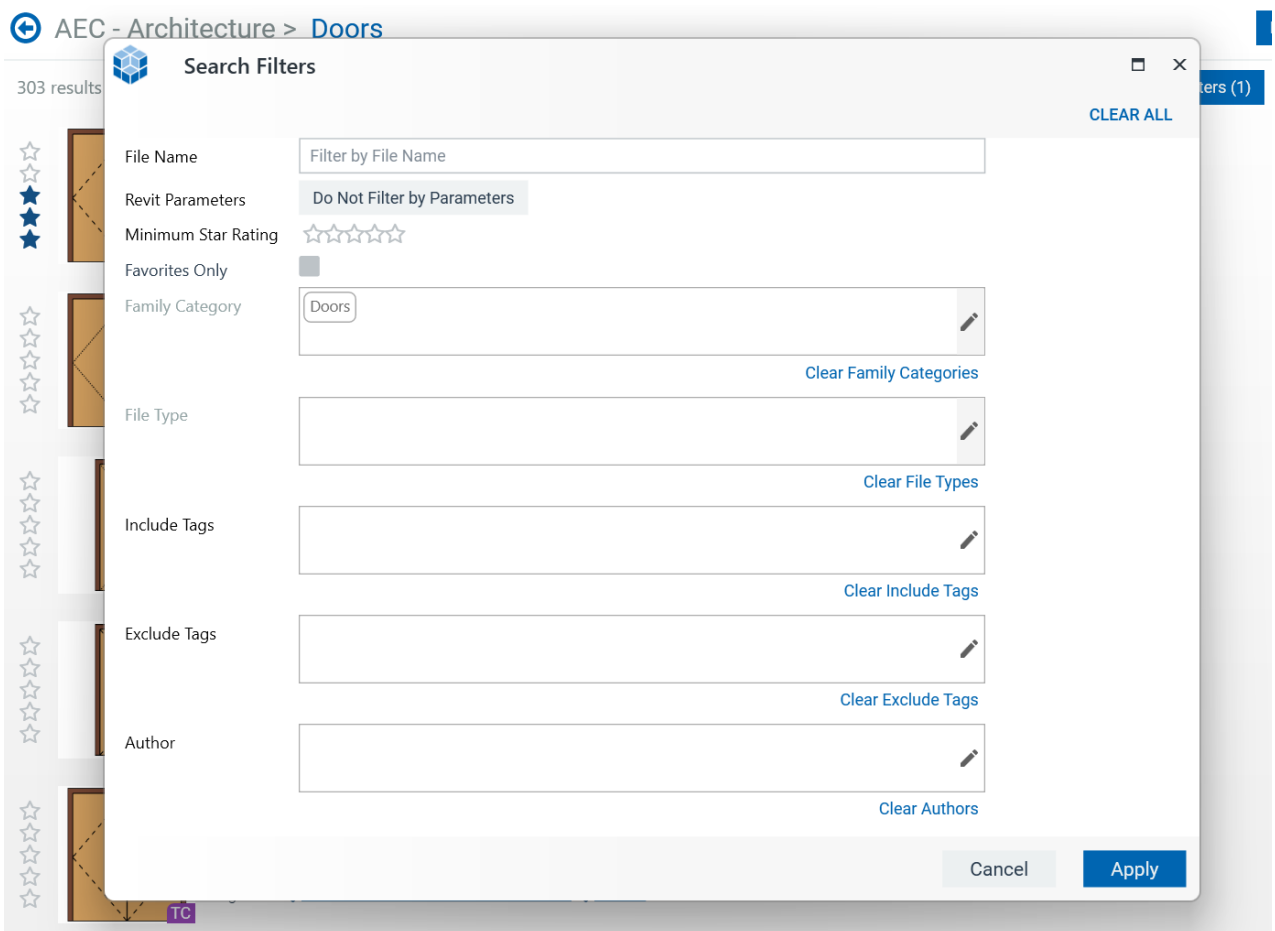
AEC - Architecture > Doors

303 results

ters (1)

Search Filters

CLEAR ALL

File Name
Filter by File Name

Revit Parameters
Do Not Filter by Parameters

Minimum Star Rating

Favorites Only

Family Category
Doors

Clear Family Categories

File Type

Clear File Types

Include Tags

Clear Include Tags

Exclude Tags

Clear Exclude Tags

Author

Clear Authors

TC

Cancel

Apply